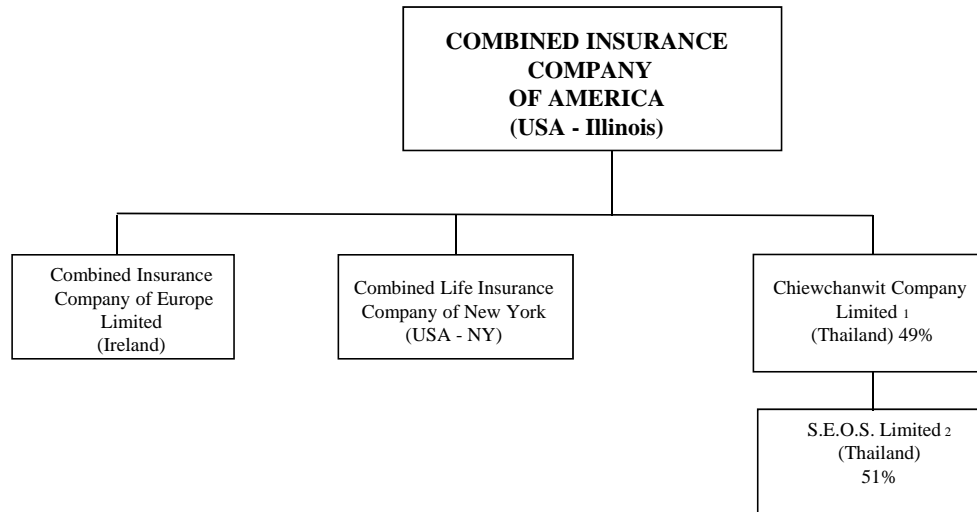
COMBINED INSURANCE COMPANY OF AMERICA (USA - Illinois)

Combined Insurance Company of Europe Limited (Ireland)

Combined Life Insurance Company of New York (USA - NY)

Chiewchanwit Company Limited $_1$ (Thailand) 49%

S.E.O.S. Limited $_2$ (Thailand) 51%